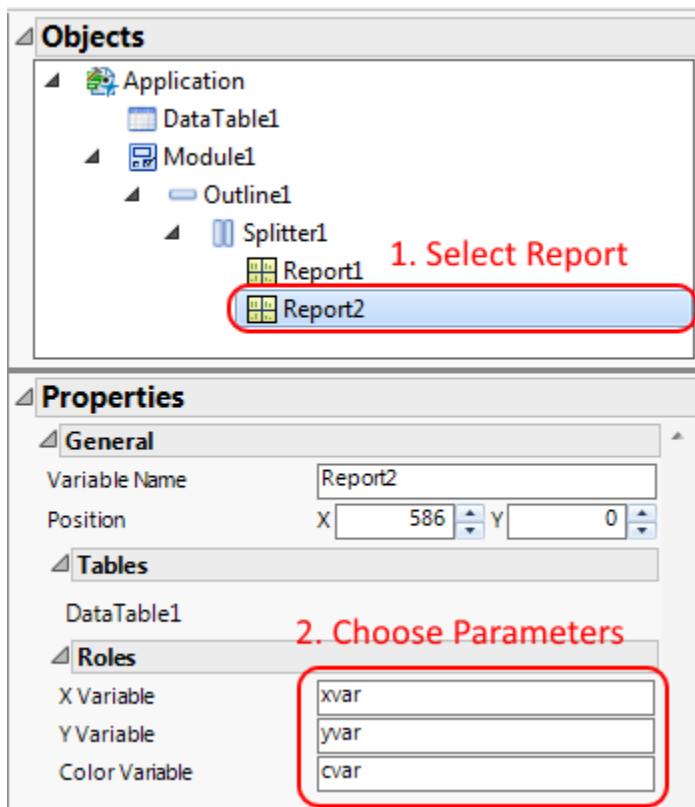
Objects

Application

DataTable1

Module1

Outline1

Splitter1

Report1

Report2

1. Select Report

Properties

General

Variable Name Report2

Position X 586 Y 0

Tables

DataTable1

2. Choose Parameters

Roles

X Variable xvar

Y Variable yvar

Color Variable cvar